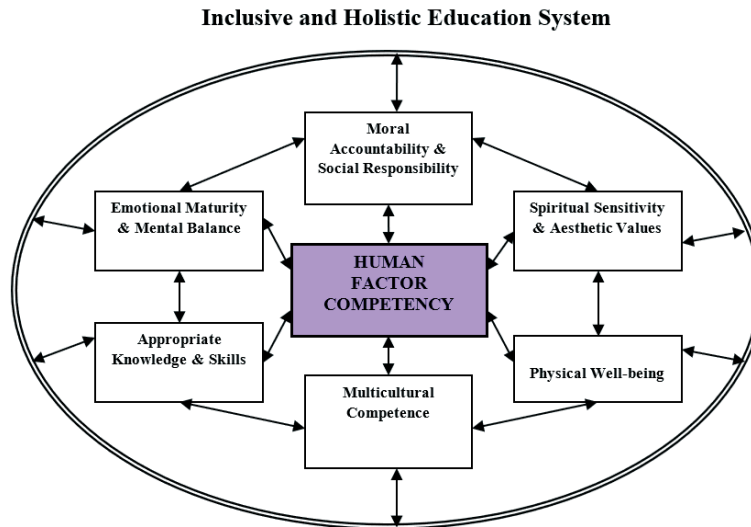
Inclusive and Holistic Education System

Moral Accountability & Social Responsibility

Emotional Maturity & Mental Balance

Spiritual Sensitivity & Aesthetic Values

HUMAN FACTOR COMPETENCY

Appropriate Knowledge & Skills

Physical Well-being

Multicultural Competence